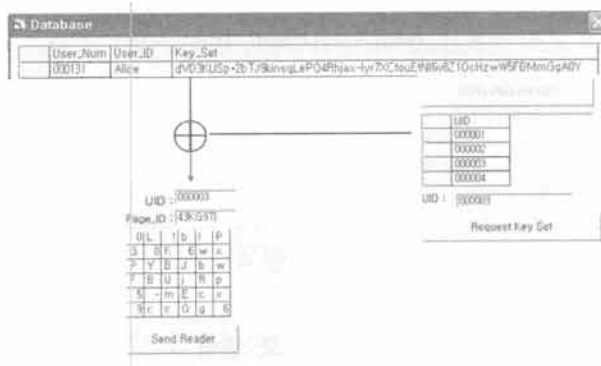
Database

| User_Num | User_ID | Key_Set |
|---|---|---|
| 000131 | Alice | dVD3KUSp+2bTJ9kinsqLePO4Rhjax-lyr7KCfouEWl6v8Z1OcHz+W5F6MmGqA0Y |

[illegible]

| UID |
|---|
| 000001 |
| 000002 |
| 000003 |
| 000004 |

UID : 000003

Request Key Set

UID : 000003

Page_ID : 43KG9T

| 0 | L | 1 | b | I | P |
|---|---|---|---|---|---|
| 3 | D | K | 6 | w | x |
| 7 | Y | D | J | b | w |
| 7 | B | U | J | R | p |
| 5 | - | m | E | c | v |
| 9 | c | r | G | g | 6 |

Send Reader